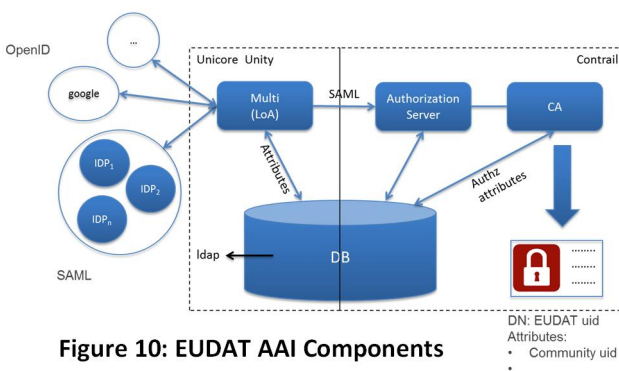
OpenID

...

google

$IDP_1$

$IDP_2$

$IDP_n$

SAML

Unicore Unity

Contrail

Multi (LoA)

SAML

Authorization Server

CA

Attributes

Authz attributes

ldap

DB

........
........
........

DN: EUDAT uid
Attributes:
• Community uid
•

Figure 10: EUDAT AAI Components